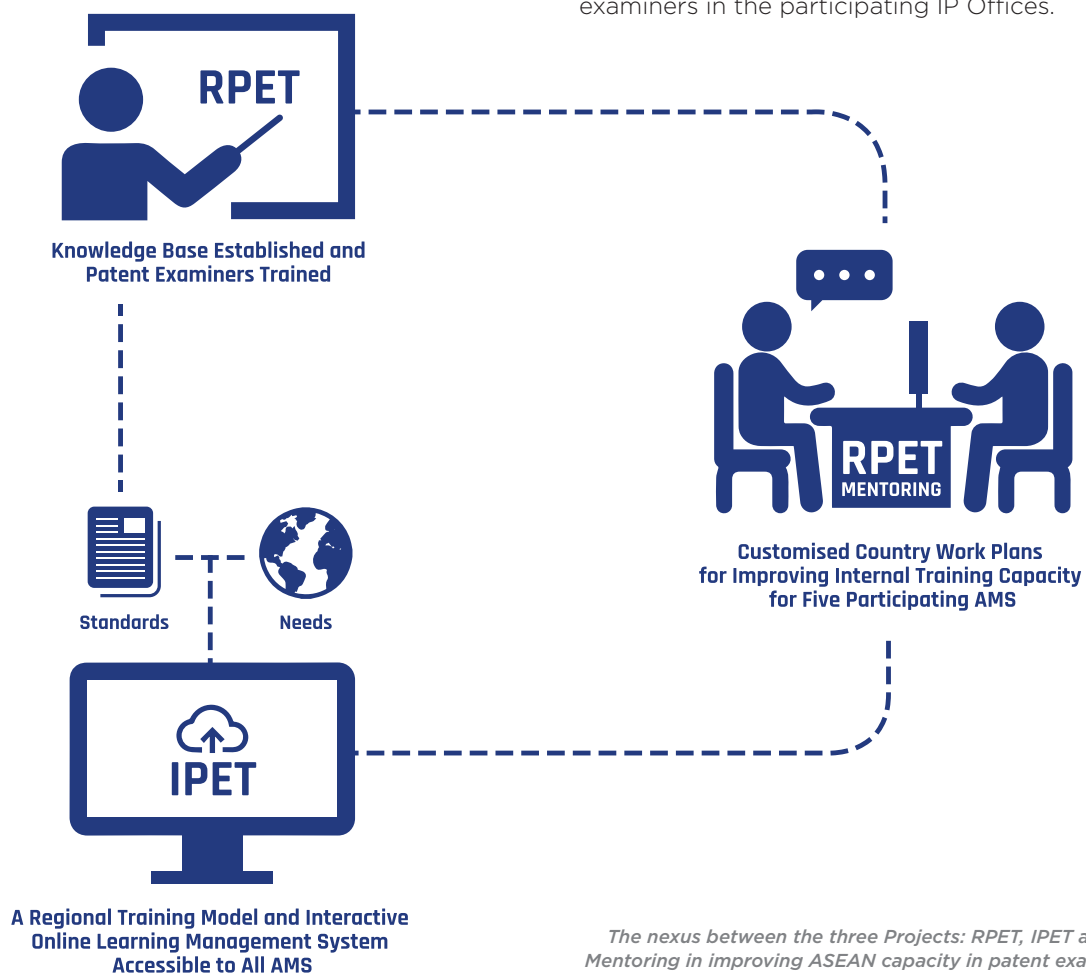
examiners in the participating IP Offices.

RPET

Knowledge Base Established and Patent Examiners Trained

RPET
MENTORING

Customised Country Work Plans for Improving Internal Training Capacity for Five Participating AMS

Standards

Needs

IPET

A Regional Training Model and Interactive Online Learning Management System Accessible to All AMS

The nexus between the three Projects: RPET, IPET a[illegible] Mentoring in improving ASEAN capacity in patent exa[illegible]